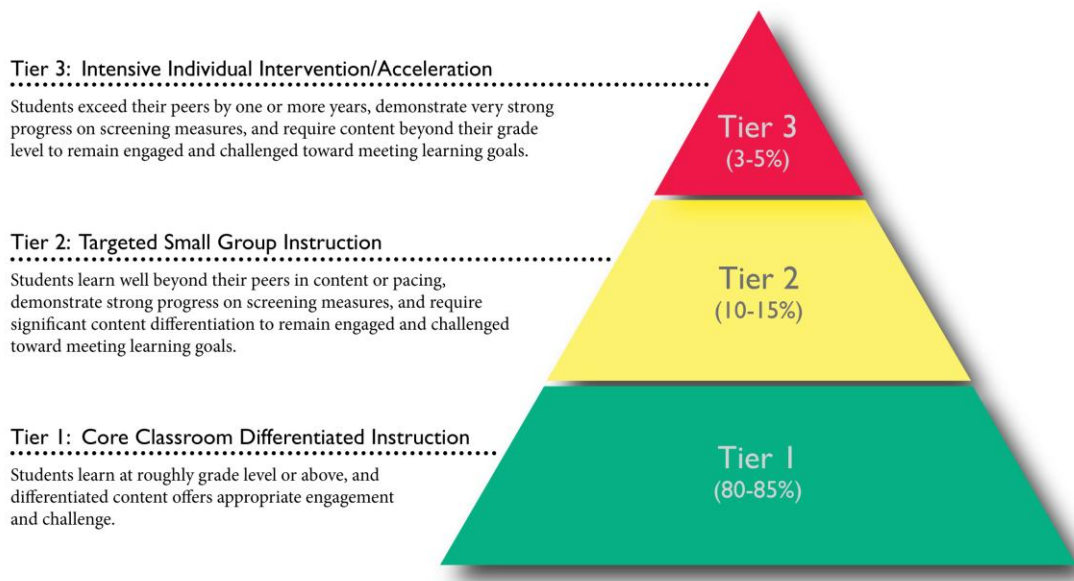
Tier 3: Intensive Individual Intervention/Acceleration

Students exceed their peers by one or more years, demonstrate very strong progress on screening measures, and require content beyond their grade level to remain engaged and challenged toward meeting learning goals.

Tier 3
(3-5%)

Tier 2: Targeted Small Group Instruction

Students learn well beyond their peers in content or pacing, demonstrate strong progress on screening measures, and require significant content differentiation to remain engaged and challenged toward meeting learning goals.

Tier 2
(10-15%)

Tier 1: Core Classroom Differentiated Instruction

Students learn at roughly grade level or above, and differentiated content offers appropriate engagement and challenge.

Tier 1
(80-85%)